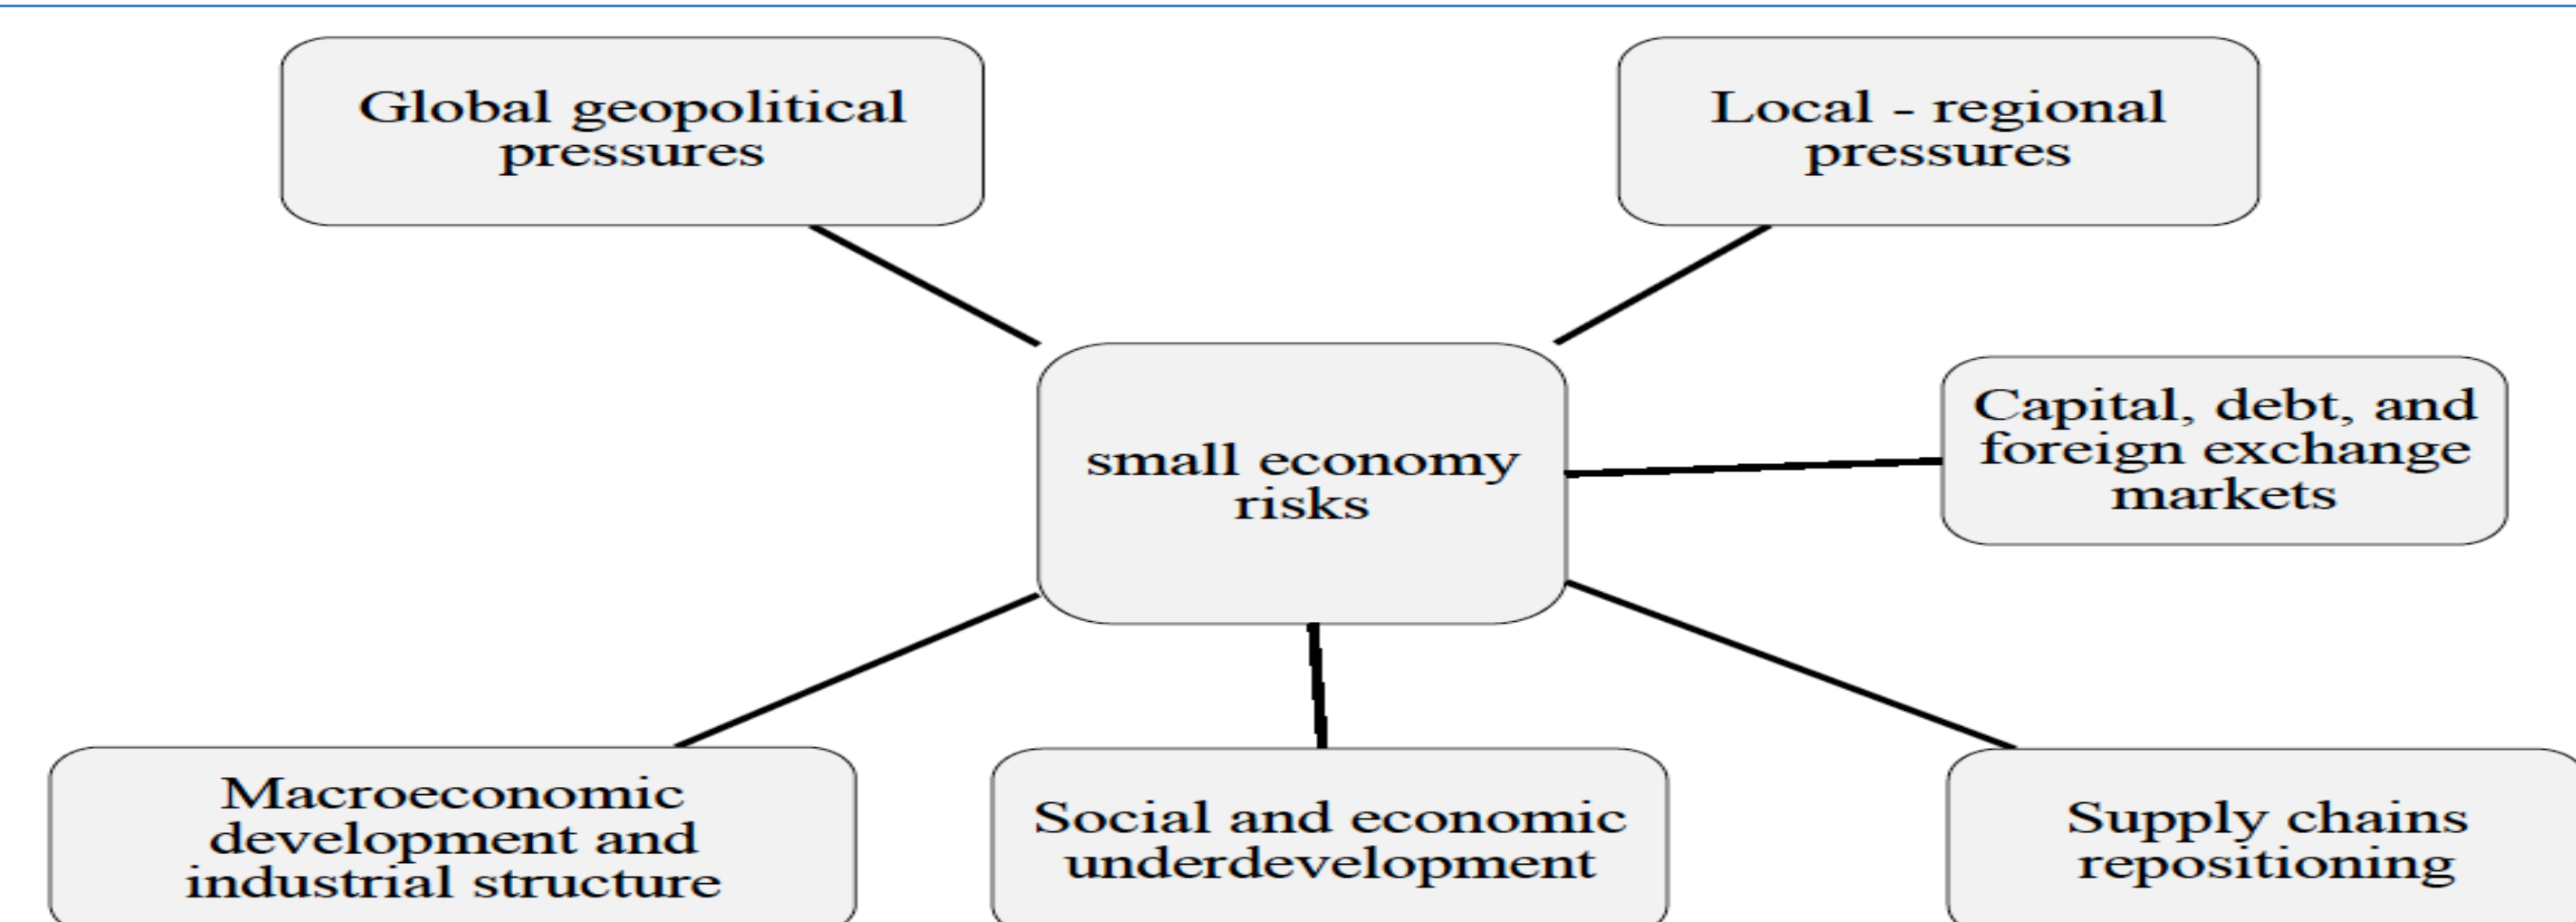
Global geopolitical pressures

Local - regional pressures

small economy risks

Capital, debt, and foreign exchange markets

Macroeconomic development and industrial structure

Social and economic underdevelopment

Supply chains repositioning